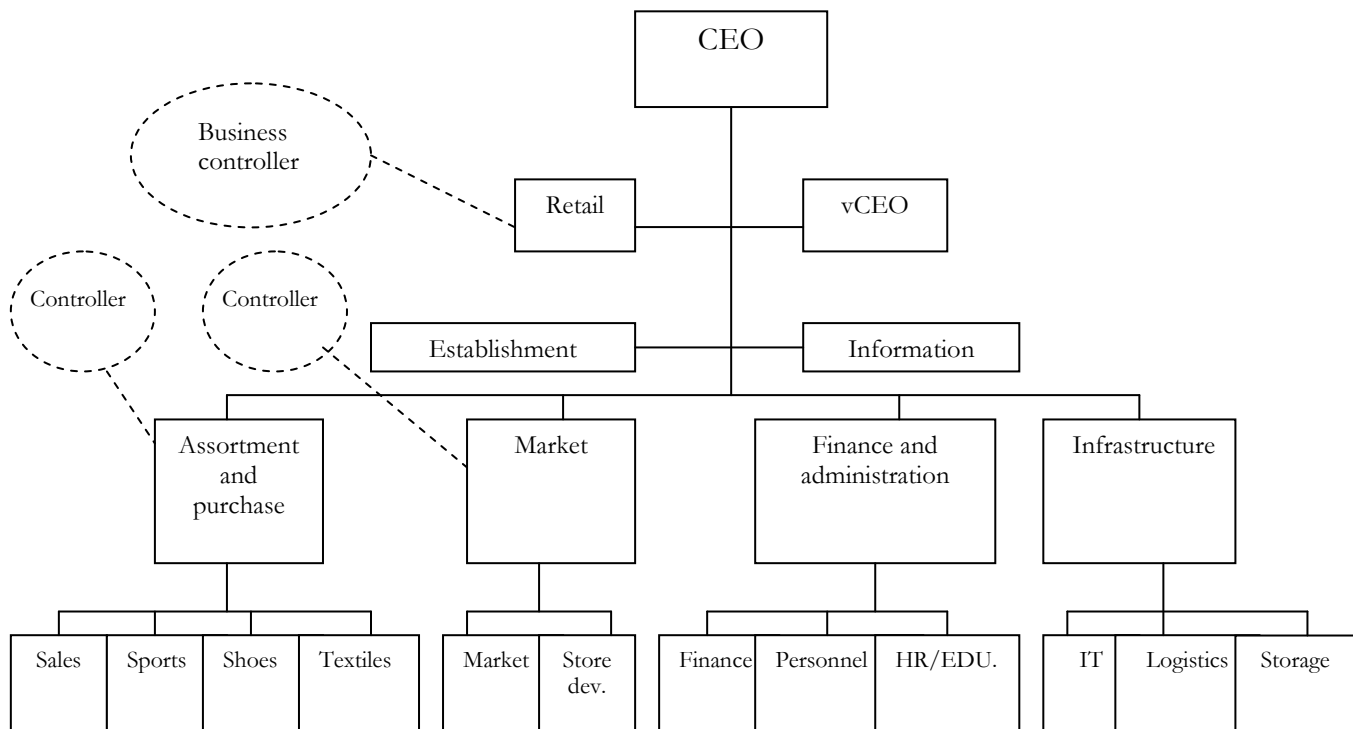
CEO

Business controller

Retail

vCEO

Controller

Controller

Establishment

Information

Assortment and purchase

Market

Finance and administration

Infrastructure

Sales

Sports

Shoes

Textiles

Market

Store dev.

Finance

Personnel

HR/EDU.

IT

Logistics

Storage